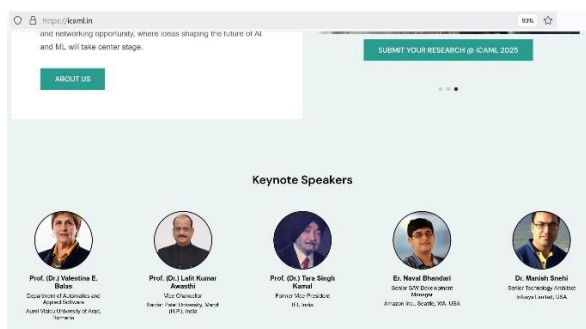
https://icaml.in

90%

and networking opportunity, where ideas shaping the future of AI and ML will take center stage.

ABOUT US

SUBMIT YOUR RESEARCH @ ICAML 2025

Keynote Speakers

Prof. (Dr.) Valentina E. Balas
Department of Automatics and Applied Software
Aurel Vlaicu University of Arad, Romania

Prof. (Dr.) Lalit Kumar Awasthi
Vice Chancellor
Sardar Patel University, Mandi (H.P.), India

Prof. (Dr.) Tara Singh Kamal
Former Vice President
IEI, India

Er. Naval Bhandari
Senior S/W Development Manager
Amazon Inc., Seattle, WA, USA

Dr. Manish Snehi
Senior Technology Architect
Infosys Limited, USA